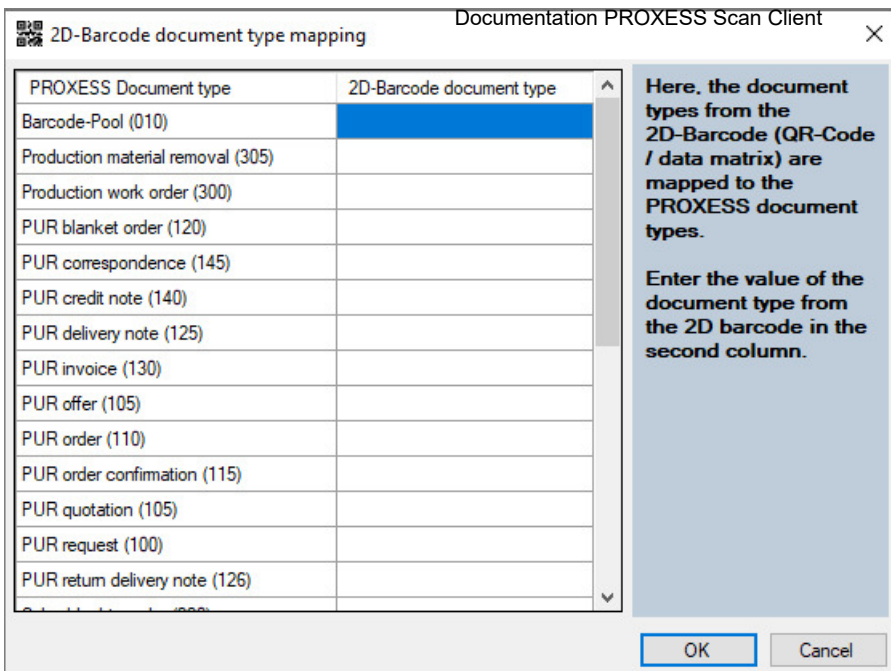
Documentation PROXESS Scan Client

2D-Barcode document type mapping

×

| PROXESS Document type | 2D-Barcode document type |
|---|---|
| Barcode-Pool (010) | |
| Production material removal (305) | |
| Production work order (300) | |
| PUR blanket order (120) | |
| PUR correspondence (145) | |
| PUR credit note (140) | |
| PUR delivery note (125) | |
| PUR invoice (130) | |
| PUR offer (105) | |
| PUR order (110) | |
| PUR order confirmation (115) | |
| PUR quotation (105) | |
| PUR request (100) | |
| PUR return delivery note (126) | |
| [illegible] | |

Here, the document types from the 2D-Barcode (QR-Code / data matrix) are mapped to the PROXESS document types.

Enter the value of the document type from the 2D barcode in the second column.

OK

Cancel